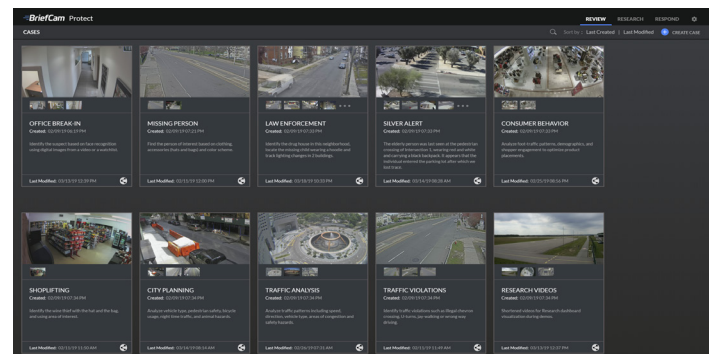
BriefCam Protect

REVIEW RESEARCH RESPOND

CASES

Sort by: Last Created | Last Modified CREATE CASE

OFFICE BREAK-IN
Created: 02/09/19 02:15 PM
Identify the suspect based on face recognition using digital images from a video or a watchlist.
Last Modified: 02/12/19 12:59 PM

MISSING PERSON
Created: 02/09/19 07:21 PM
Find the person of interest based on clothing, accessories (hats and bags) and color scheme.
Last Modified: 02/11/19 12:00 PM

LAW ENFORCEMENT
Created: 02/09/19 07:33 PM
Identify the drug house in this neighborhood, locate the missing child wearing a hoodie and track lighting changes in 2 buildings.
Last Modified: 02/18/19 10:13 PM

SILVER ALERT
Created: 02/09/19 07:33 PM
The elderly person was last seen at the pedestrian crossing of intersection 1, wearing red and white and carrying a black backpack. It appears that the individual entered the parking lot after which we lost track.
Last Modified: 02/14/19 08:38 AM

CONSUMER BEHAVIOR
Created: 02/09/19 07:33 PM
Analyze foot-traffic patterns, demographics, and shopper engagement to optimize product placements.
Last Modified: 02/15/19 08:36 PM

SHOPLIFTING
Created: 02/09/19 07:34 PM
Identify the wine thief with the hat and the bag, and comparison of interest.
Last Modified: 02/12/19 11:30 AM

CITY PLANNING
Created: 02/09/19 07:34 PM
Analyze vehicle type, pedestrian safety, bicycle usage, night time traffic, and animal hazards.
Last Modified: 02/14/19 09:16 AM

TRAFFIC ANALYSIS
Created: 02/09/19 07:34 PM
Analyze traffic patterns including speed, direction, vehicle type, areas of congestion and safety hazards.
Last Modified: 02/26/19 07:21 AM

TRAFFIC VIOLATIONS
Created: 02/09/19 07:34 PM
Identify traffic violations such as illegal discrete crossing, U-turns, jaywalking or wrong way driving.
Last Modified: 02/11/19 11:49 AM

RESEARCH VIDEOS
Created: 02/09/19 07:34 PM
Shortened videos for Research dashboard visualization during demos.
Last Modified: 02/11/19 12:07 PM